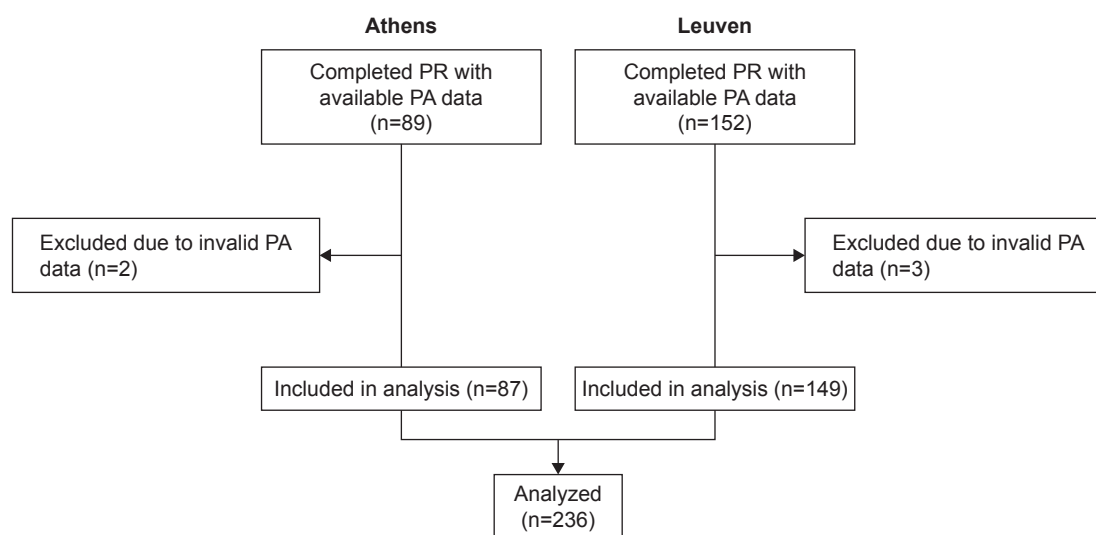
Athens

Leuven

Completed PR with available PA data (n=89)

Completed PR with available PA data (n=152)

Excluded due to invalid PA data (n=2)

Excluded due to invalid PA data (n=3)

Included in analysis (n=87)

Included in analysis (n=149)

Analyzed (n=236)